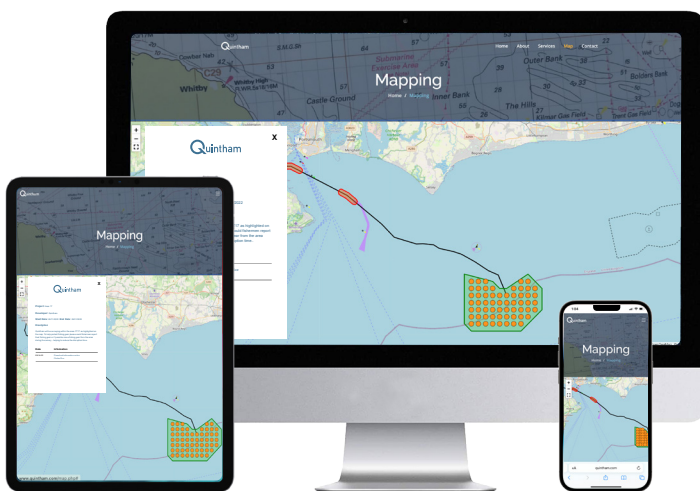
Quintham

Home About Services Map Contact

Whitby

Outer Bank

Submarine Exercise Area

Castle Ground

Inner Bank

The Hills

Mapping

Home / Mapping

+

−

Quintham

X

Quintham

Mapping

Home / Mapping

+

−

Quintham

X

Quintham

Mapping

Home / Mapping

quintham.com